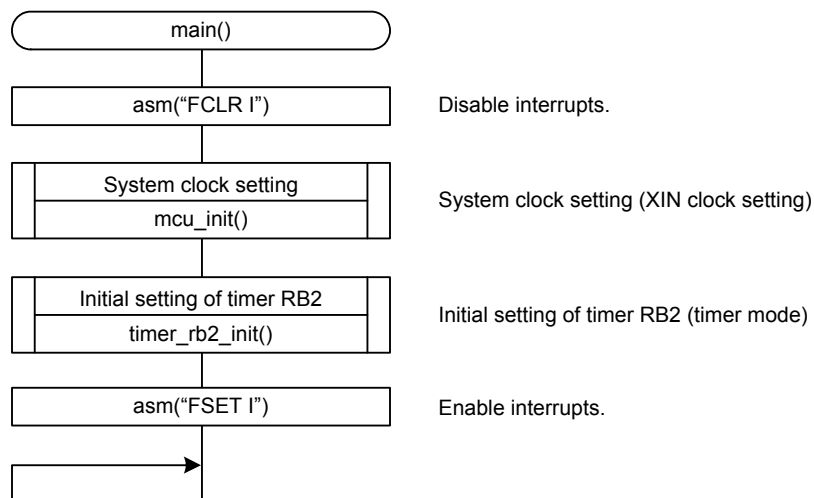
main()

asm(“FCLR I”)

Disable interrupts.

System clock setting

mcu_init()

System clock setting (XIN clock setting)

Initial setting of timer RB2

timer_rb2_init()

Initial setting of timer RB2 (timer mode)

asm(“FSET I”)

Enable interrupts.